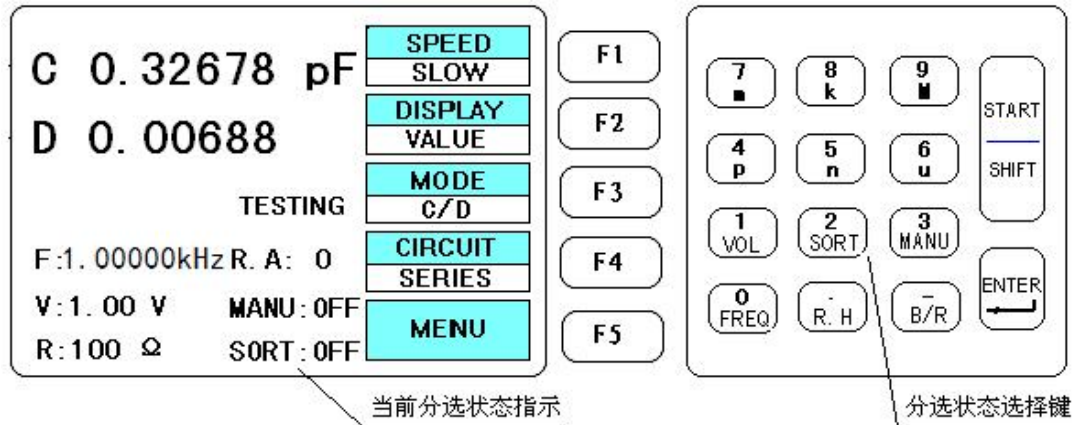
C 0.32678 pF
D 0.00688
TESTING
F:1.00000kHz R.A: 0
V:1.00 V
MANU:OFF
R:100 Ω
SORT:OFF

SPEED
SLOW
DISPLAY
VALUE
MODE
C/D
CIRCUIT
SERIES
MENU

F1
F2
F3
F4
F5

7
m
8
k
9
M
START
SHIFT
4
p
5
n
6
u
1
VOL
2
SORT
3
MANU
ENTER
0
FREQ
.
R.H
-
B/R

当前分选状态指示
分选状态选择键